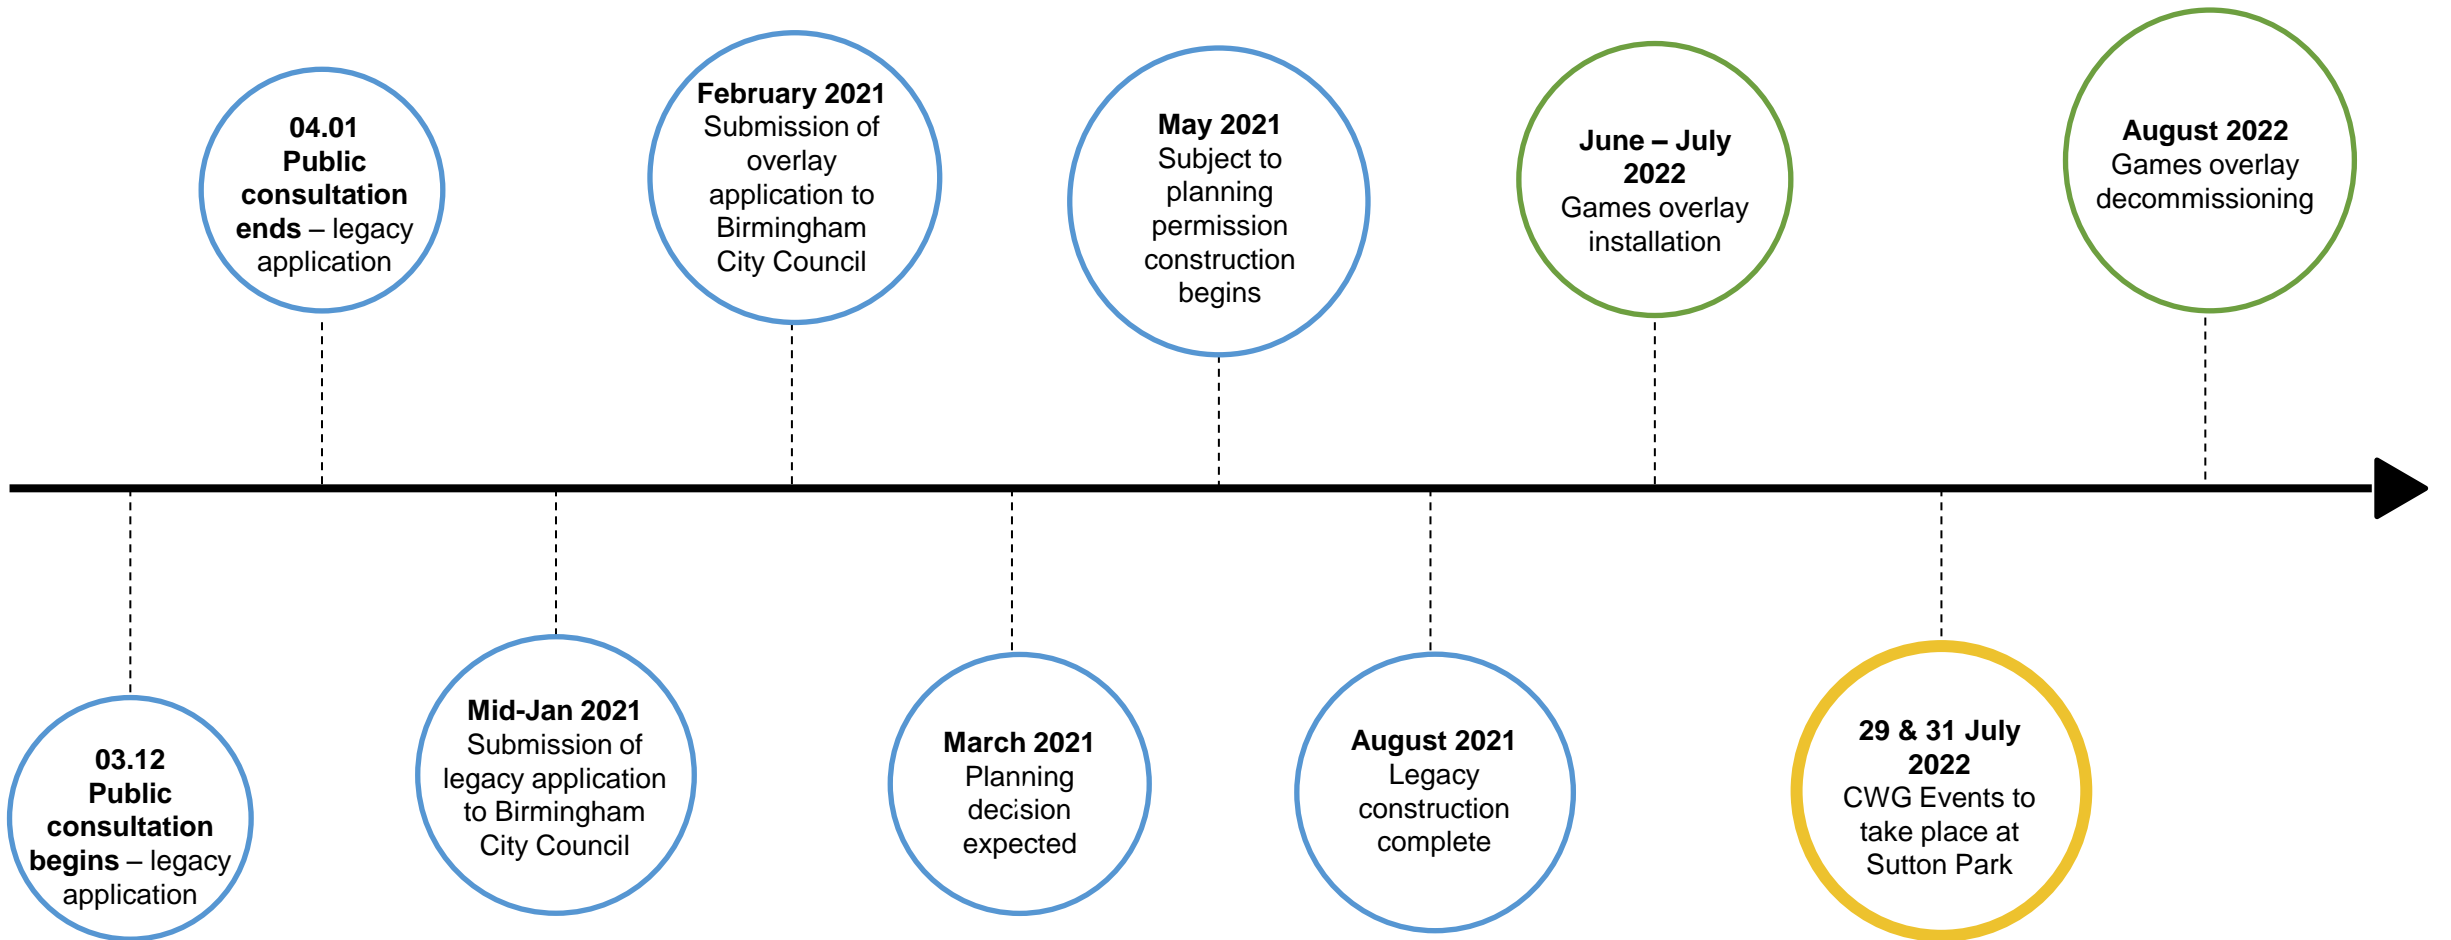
**03.12 Public consultation begins** – legacy application

**04.01 Public consultation ends** – legacy application

**Mid-Jan 2021** Submission of legacy application to Birmingham City Council

**February 2021** Submission of overlay application to Birmingham City Council

**March 2021** Planning decision expected

**May 2021** Subject to planning permission construction begins

**August 2021** Legacy construction complete

**June – July 2022** Games overlay installation

**29 & 31 July 2022** CWG Events to take place at Sutton Park

**August 2022** Games overlay decommissioning